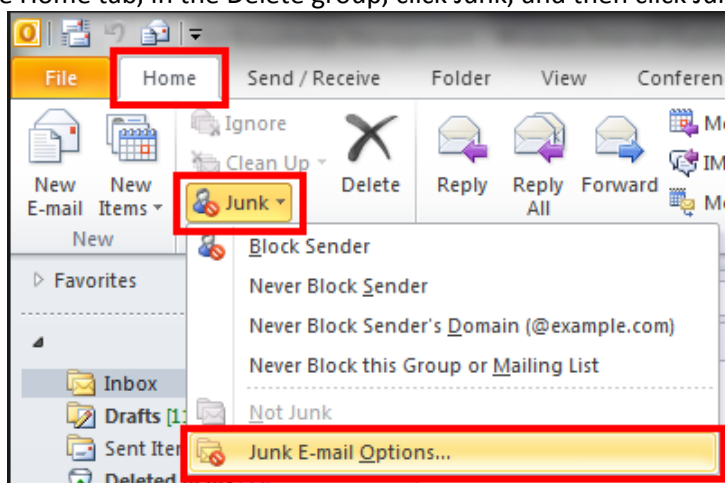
e Home tab, in the Delete group, click Junk, and then click Ju

File
Home
Send / Receive
Folder
View
Conferen

Ignore
Clean Up
Junk
New E-mail
New Items
Delete
Reply
Reply All
Forward
Me
IM
Me
New

Favorites

Block Sender
Never Block Sender
Never Block Sender's Domain (@example.com)
Never Block this Group or Mailing List
Not Junk
Junk E-mail Options...

Inbox
Drafts [1
Sent Iter
Deleted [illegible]